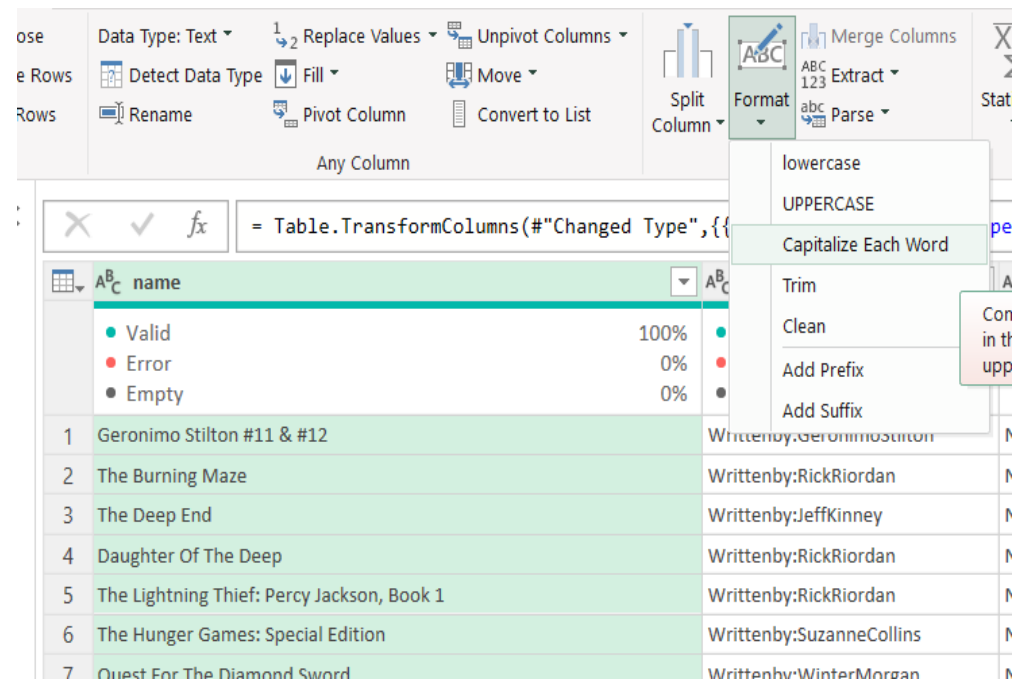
ose
e Rows
Rows

Data Type: Text
Detect Data Type
Rename
Replace Values
Fill
Pivot Column
Unpivot Columns
Move
Convert to List
Any Column

Split Column
Format
Merge Columns
Extract
Parse
Stat

lowercase
UPPERCASE
Capitalize Each Word
Trim
Clean
Add Prefix
Add Suffix

Con
in th
upp

= Table.TransformColumns(#"Changed Type",{{

name

Valid 100%
Error 0%
Empty 0%

| | name | |
|---|---|---|
| 1 | Geronimo Stilton #11 & #12 | Writtenby:GeronimoStilton |
| 2 | The Burning Maze | Writtenby:RickRiordan |
| 3 | The Deep End | Writtenby:JeffKinney |
| 4 | Daughter Of The Deep | Writtenby:RickRiordan |
| 5 | The Lightning Thief: Percy Jackson, Book 1 | Writtenby:RickRiordan |
| 6 | The Hunger Games: Special Edition | Writtenby:SuzanneCollins |
| 7 | Quest For The Diamond Sword | Writtenby:WinterMorgan |